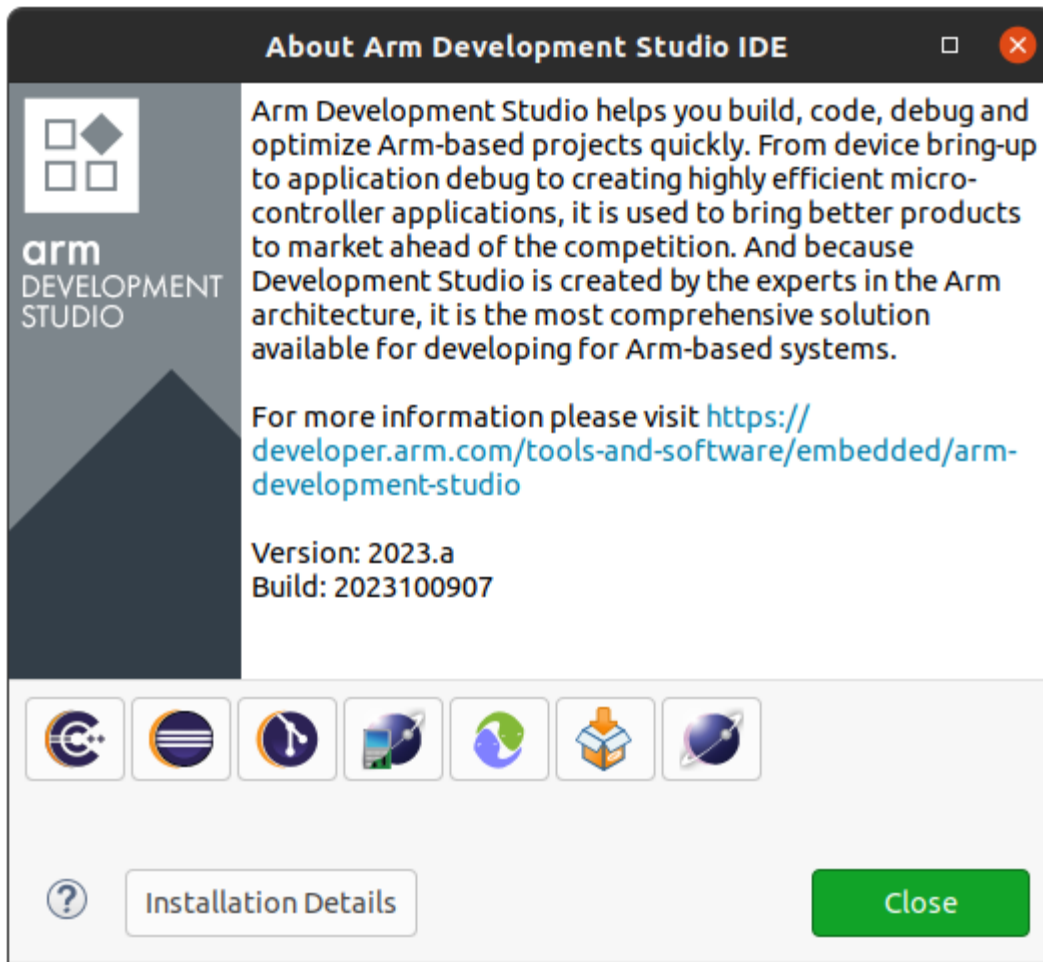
About Arm Development Studio IDE

arm
DEVELOPMENT
STUDIO

Arm Development Studio helps you build, code, debug and optimize Arm-based projects quickly. From device bring-up to application debug to creating highly efficient microcontroller applications, it is used to bring better products to market ahead of the competition. And because Development Studio is created by the experts in the Arm architecture, it is the most comprehensive solution available for developing for Arm-based systems.

For more information please visit https://developer.arm.com/tools-and-software/embedded/arm-development-studio

Version: 2023.a
Build: 2023100907

Installation Details

Close